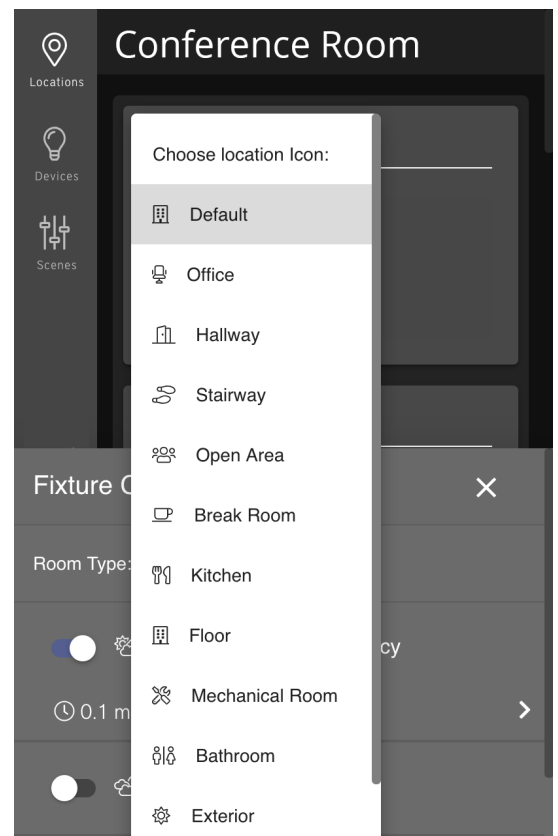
Locations
Devices
Scenes

Conference Room

Choose location Icon:

Default
Office
Hallway
Stairway
Open Area
Break Room
Kitchen
Floor
Mechanical Room
Bathroom
Exterior

Fixture C
×

Room Type:

cy

0.1 m